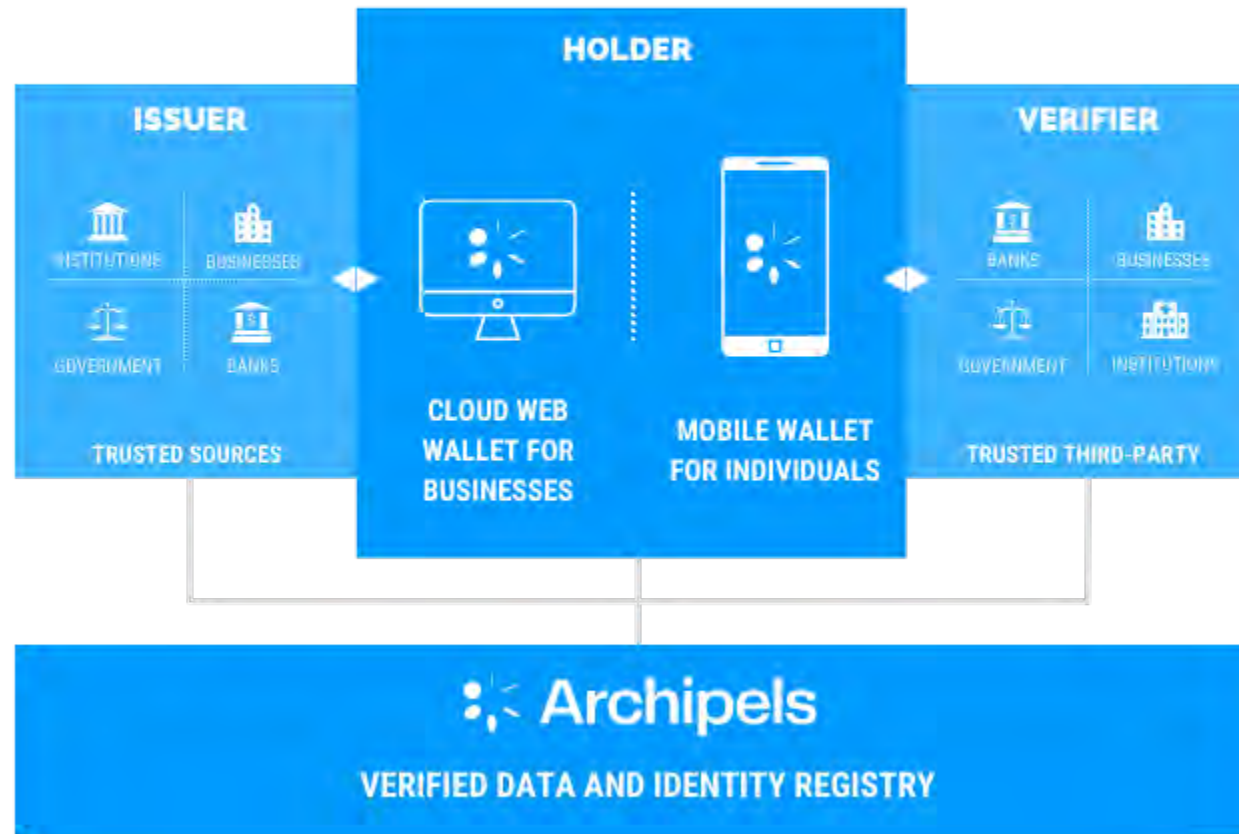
HOLDER

ISSUER

INSTITUTIONS
BUSINESSES
GOVERNMENT
BANKS

TRUSTED SOURCES

CLOUD WEB WALLET FOR BUSINESSES

MOBILE WALLET FOR INDIVIDUALS

VERIFIER

BANKS
BUSINESSES
GOVERNMENT
INSTITUTIONS

TRUSTED THIRD-PARTY

Archipels

VERIFIED DATA AND IDENTITY REGISTRY